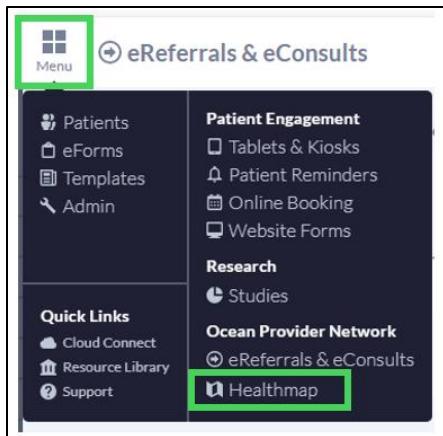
Menu

eReferrals & eConsults

Patients
eForms
Templates
Admin

Quick Links
Cloud Connect
Resource Library
Support

Patient Engagement
Tablets & Kiosks
Patient Reminders
Online Booking
Website Forms

Research
Studies

Ocean Provider Network
eReferrals & eConsults
Healthmap